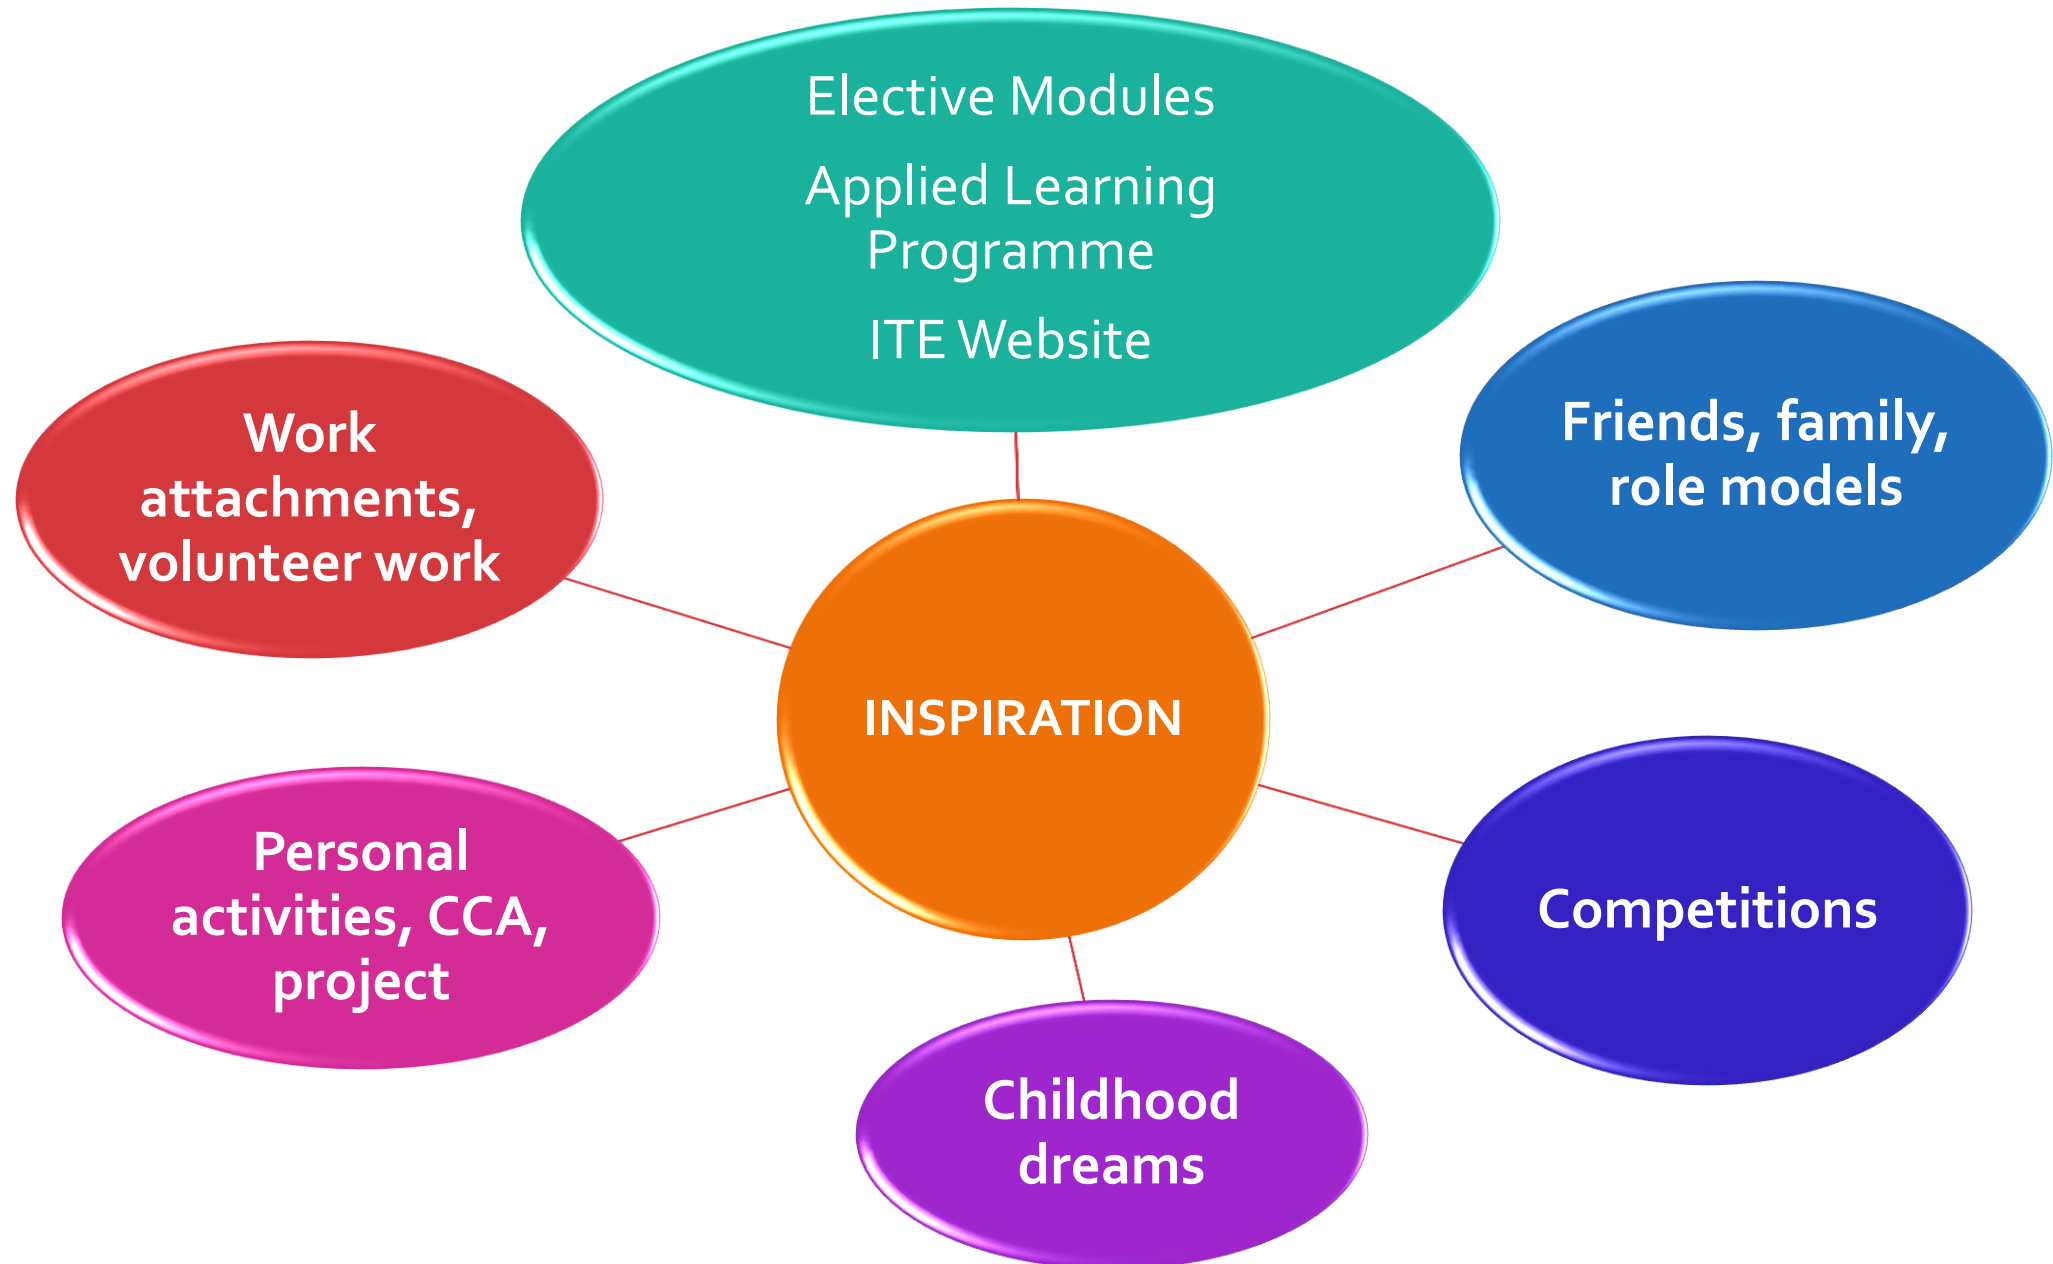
Elective Modules

Applied Learning Programme

ITE Website

Work attachments, volunteer work

Friends, family, role models

INSPIRATION

Personal activities, CCA, project

Competitions

Childhood dreams